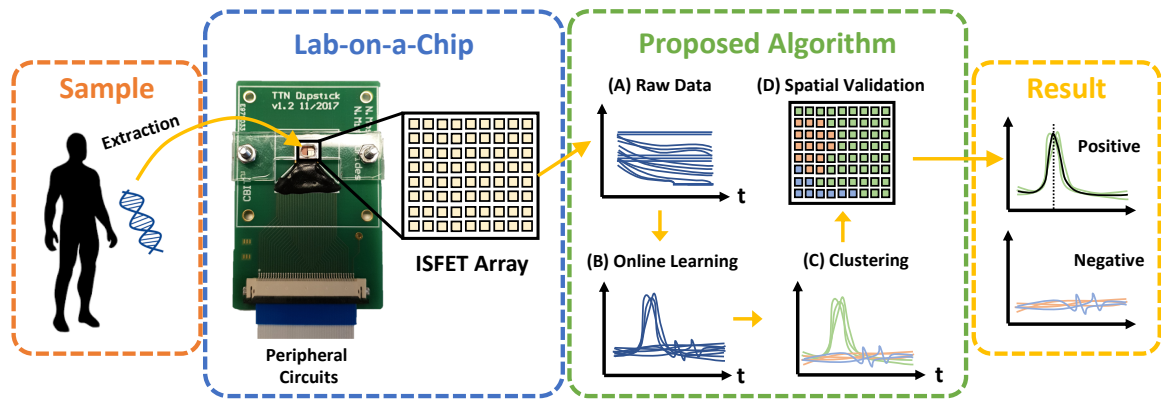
Sample

Extraction

Lab-on-a-Chip

TTN Dipstick v1.2 11/2017

CBI

ISFET Array

Peripheral Circuits

Proposed Algorithm

(A) Raw Data

t

(D) Spatial Validation

(B) Online Learning

t

(C) Clustering

t

Result

Positive

Negative